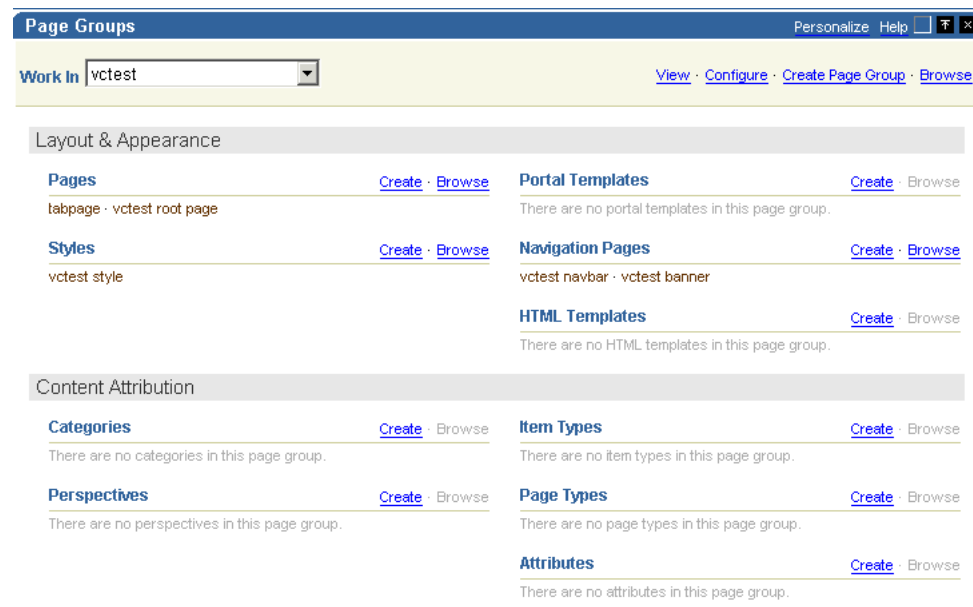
Page Groups

Personalize Help

Work In vctest

View · Configure · Create Page Group · Browse

Layout & Appearance

Pages
Create · Browse
tabpage · vctest root page

Styles
Create · Browse
vctest style

Portal Templates
Create · Browse
There are no portal templates in this page group.

Navigation Pages
Create · Browse
vctest navbar · vctest banner

HTML Templates
Create · Browse
There are no HTML templates in this page group.

Content Attribution

Categories
Create · Browse
There are no categories in this page group.

Perspectives
Create · Browse
There are no perspectives in this page group.

Item Types
Create · Browse
There are no item types in this page group.

Page Types
Create · Browse
There are no page types in this page group.

Attributes
Create · Browse
There are no attributes in this page group.